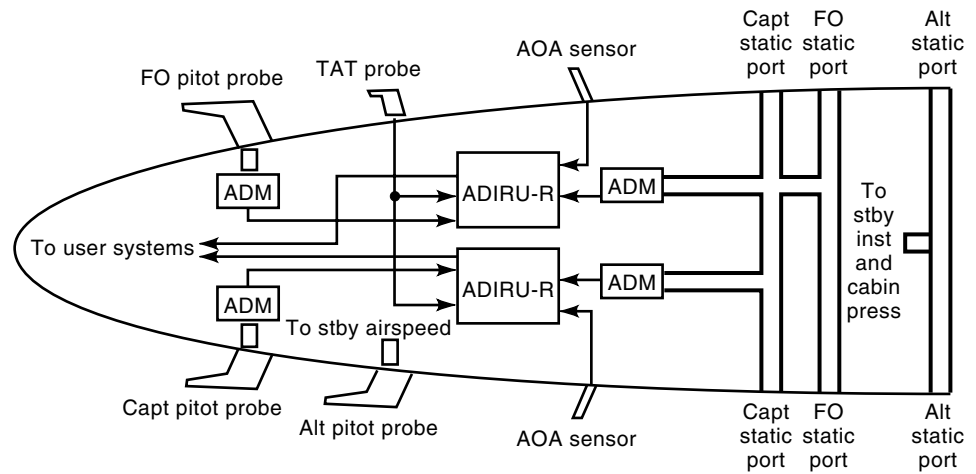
Capt static port
FO static port
Alt static port
AOA sensor
TAT probe
FO pitot probe
ADM
ADIRU-R
ADM
To stby inst and cabin press
To user systems
ADIRU-R
ADM
ADM
To stby airspeed
Capt pitot probe
Alt pitot probe
AOA sensor
Capt static port
FO static port
Alt static port